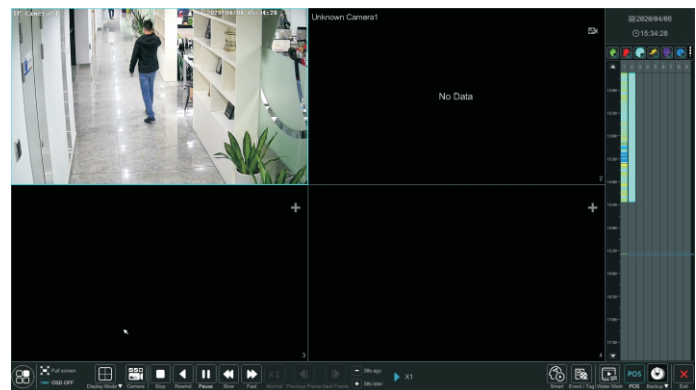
IP Camera1 2020/04/08 15:34:28

Unknown Camera1

No Data

2

3

4

2020/04/08

15:34:28

Full screen

OSD OFF

Display Mode

Camera

Stop

Rewind

Pause

Slow

Fast

X1

Normal

Previous Frame

Next Frame

30s ago

30s later

X1

Smart

Event / Tag

Water Mark

POS

POS

Backup

Exit